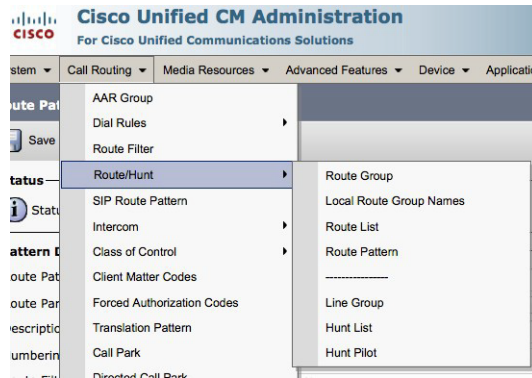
cisco Cisco Unified CM Administration
For Cisco Unified Communications Solutions

stem ▾ Call Routing ▾ Media Resources ▾ Advanced Features ▾ Device ▾ Applicati

ute Pat
Save
tatus
Stat
attern D
oute Pat
oute Par
escriptio
umberin

AAR Group
Dial Rules
Route Filter
Route/Hunt
SIP Route Pattern
Intercom
Class of Control
Client Matter Codes
Forced Authorization Codes
Translation Pattern
Call Park
Directed Call Park

Route Group
Local Route Group Names
Route List
Route Pattern
----------------
Line Group
Hunt List
Hunt Pilot